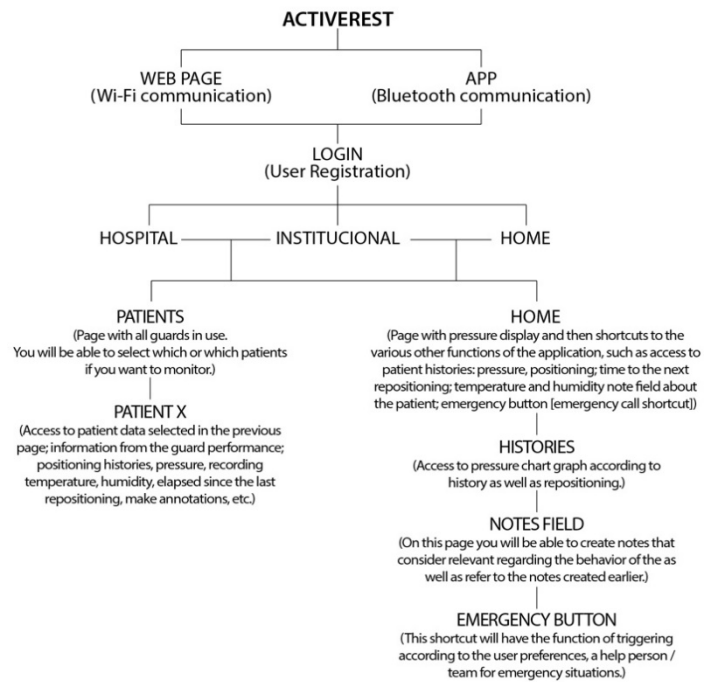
ACTIVEREST

WEB PAGE
(Wi-Fi communication)

APP
(Bluetooth communication)

LOGIN
(User Registration)

HOSPITAL

INSTITUCIONAL

HOME

PATIENTS
(Page with all guards in use. You will be able to select which or which patients if you want to monitor.)

PATIENT X
(Access to patient data selected in the previous page; information from the guard performance; positioning histories, pressure, recording temperature, humidity, elapsed since the last repositioning, make annotations, etc.)

HOME
(Page with pressure display and then shortcuts to the various other functions of the application, such as access to patient histories: pressure, positioning; time to the next repositioning; temperature and humidity note field about the patient; emergency button [emergency call shortcut])

HISTORIES
(Access to pressure chart graph according to history as well as repositioning.)

NOTES FIELD
(On this page you will be able to create notes that consider relevant regarding the behavior of the as well as refer to the notes created earlier.)

EMERGENCY BUTTON
(This shortcut will have the function of triggering according to the user preferences, a help person / team for emergency situations.)